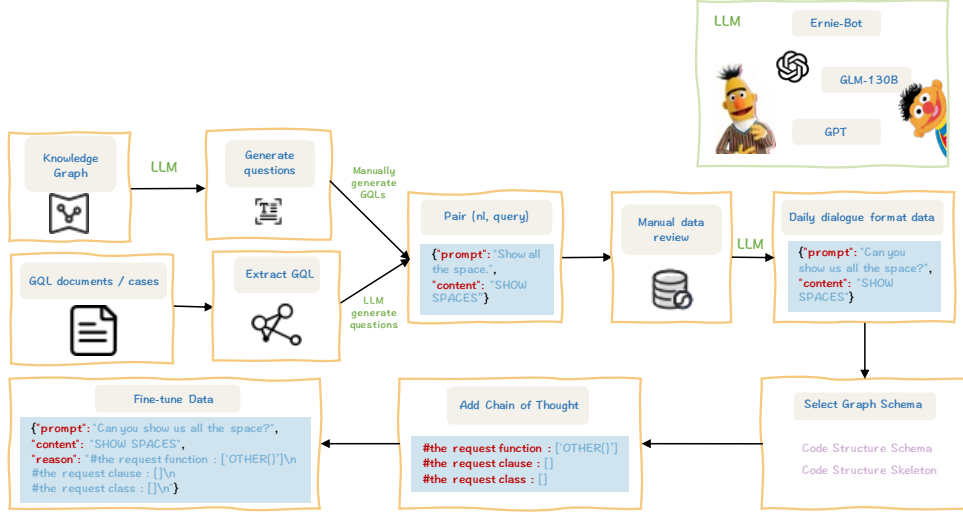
LLM
Ernie-Bot
GLM-130B
GPT

Knowledge Graph

LLM

Generate questions

Manually generate GQLs

LLM generate questions

GQL documents / cases

Extract GQL

Pair (nl, query)

{"prompt": "Show all the space.", "content": "SHOW SPACES"}

Manual data review

LLM

Daily dialogue format data

{"prompt": "Can you show us all the space?", "content": "SHOW SPACES"}

Fine-tune Data

{"prompt": "Can you show us all the space?", "content": "SHOW SPACES", "reason": "#the request function : ['OTHER()']\n #the request clause : []\n #the request class : []\n"}

Add Chain of Thought

#the request function : ['OTHER()']
#the request clause : []
#the request class : []

Select Graph Schema

Code Structure Schema
Code Structure Skeleton